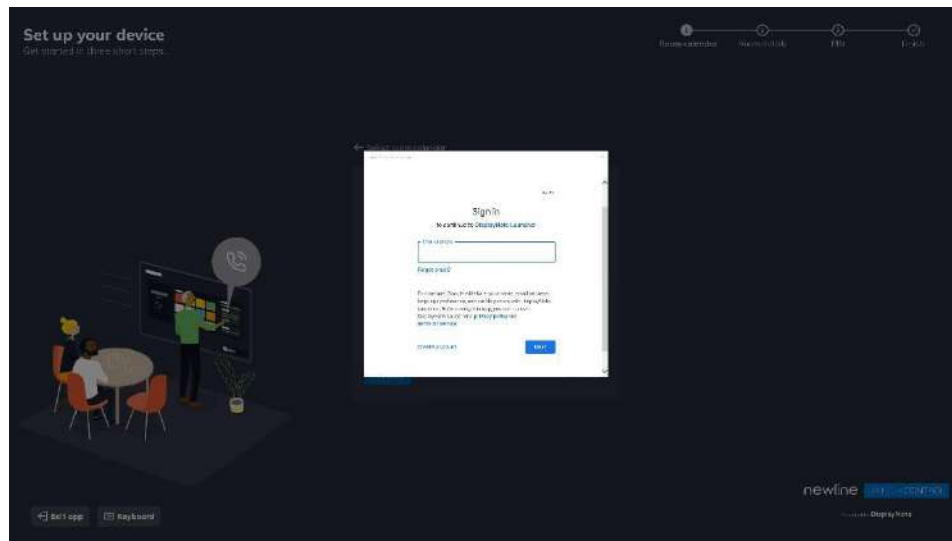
Set up your device
Get started in three short steps...

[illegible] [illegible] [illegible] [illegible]

Select your calendar

Sign in
to continue to DisplayNote Launcher

Email or phone

Forgot email?

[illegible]

Create account

Next

newline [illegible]
DisplayNote

Exit app
Keyboard